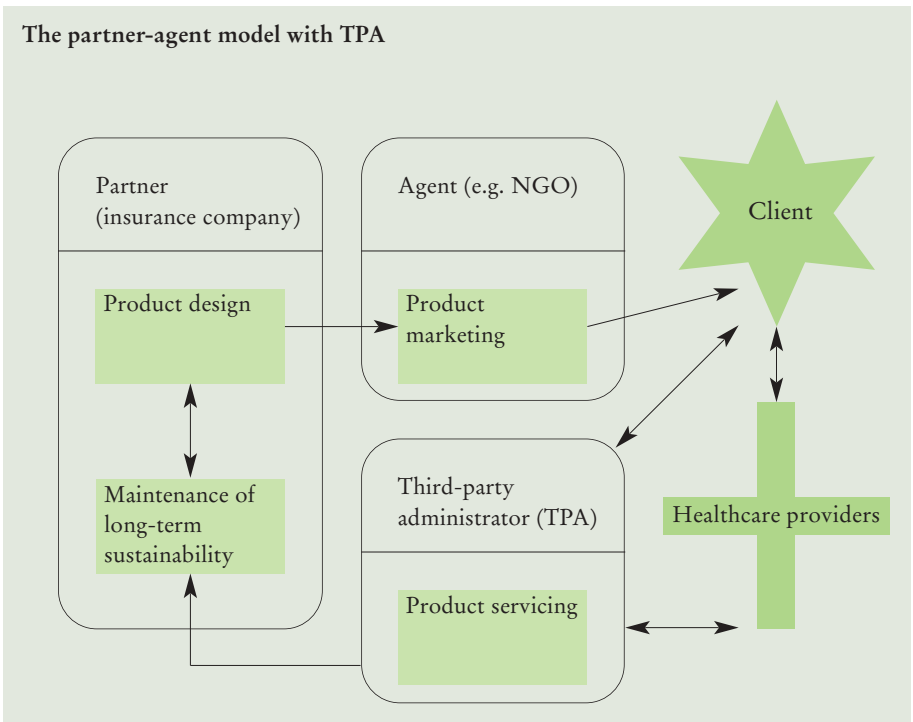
The partner-agent model with TPA

Partner (insurance company)

Product design

Maintenance of long-term sustainability

Agent (e.g. NGO)

Product marketing

Client

Third-party administrator (TPA)

Product servicing

Healthcare providers